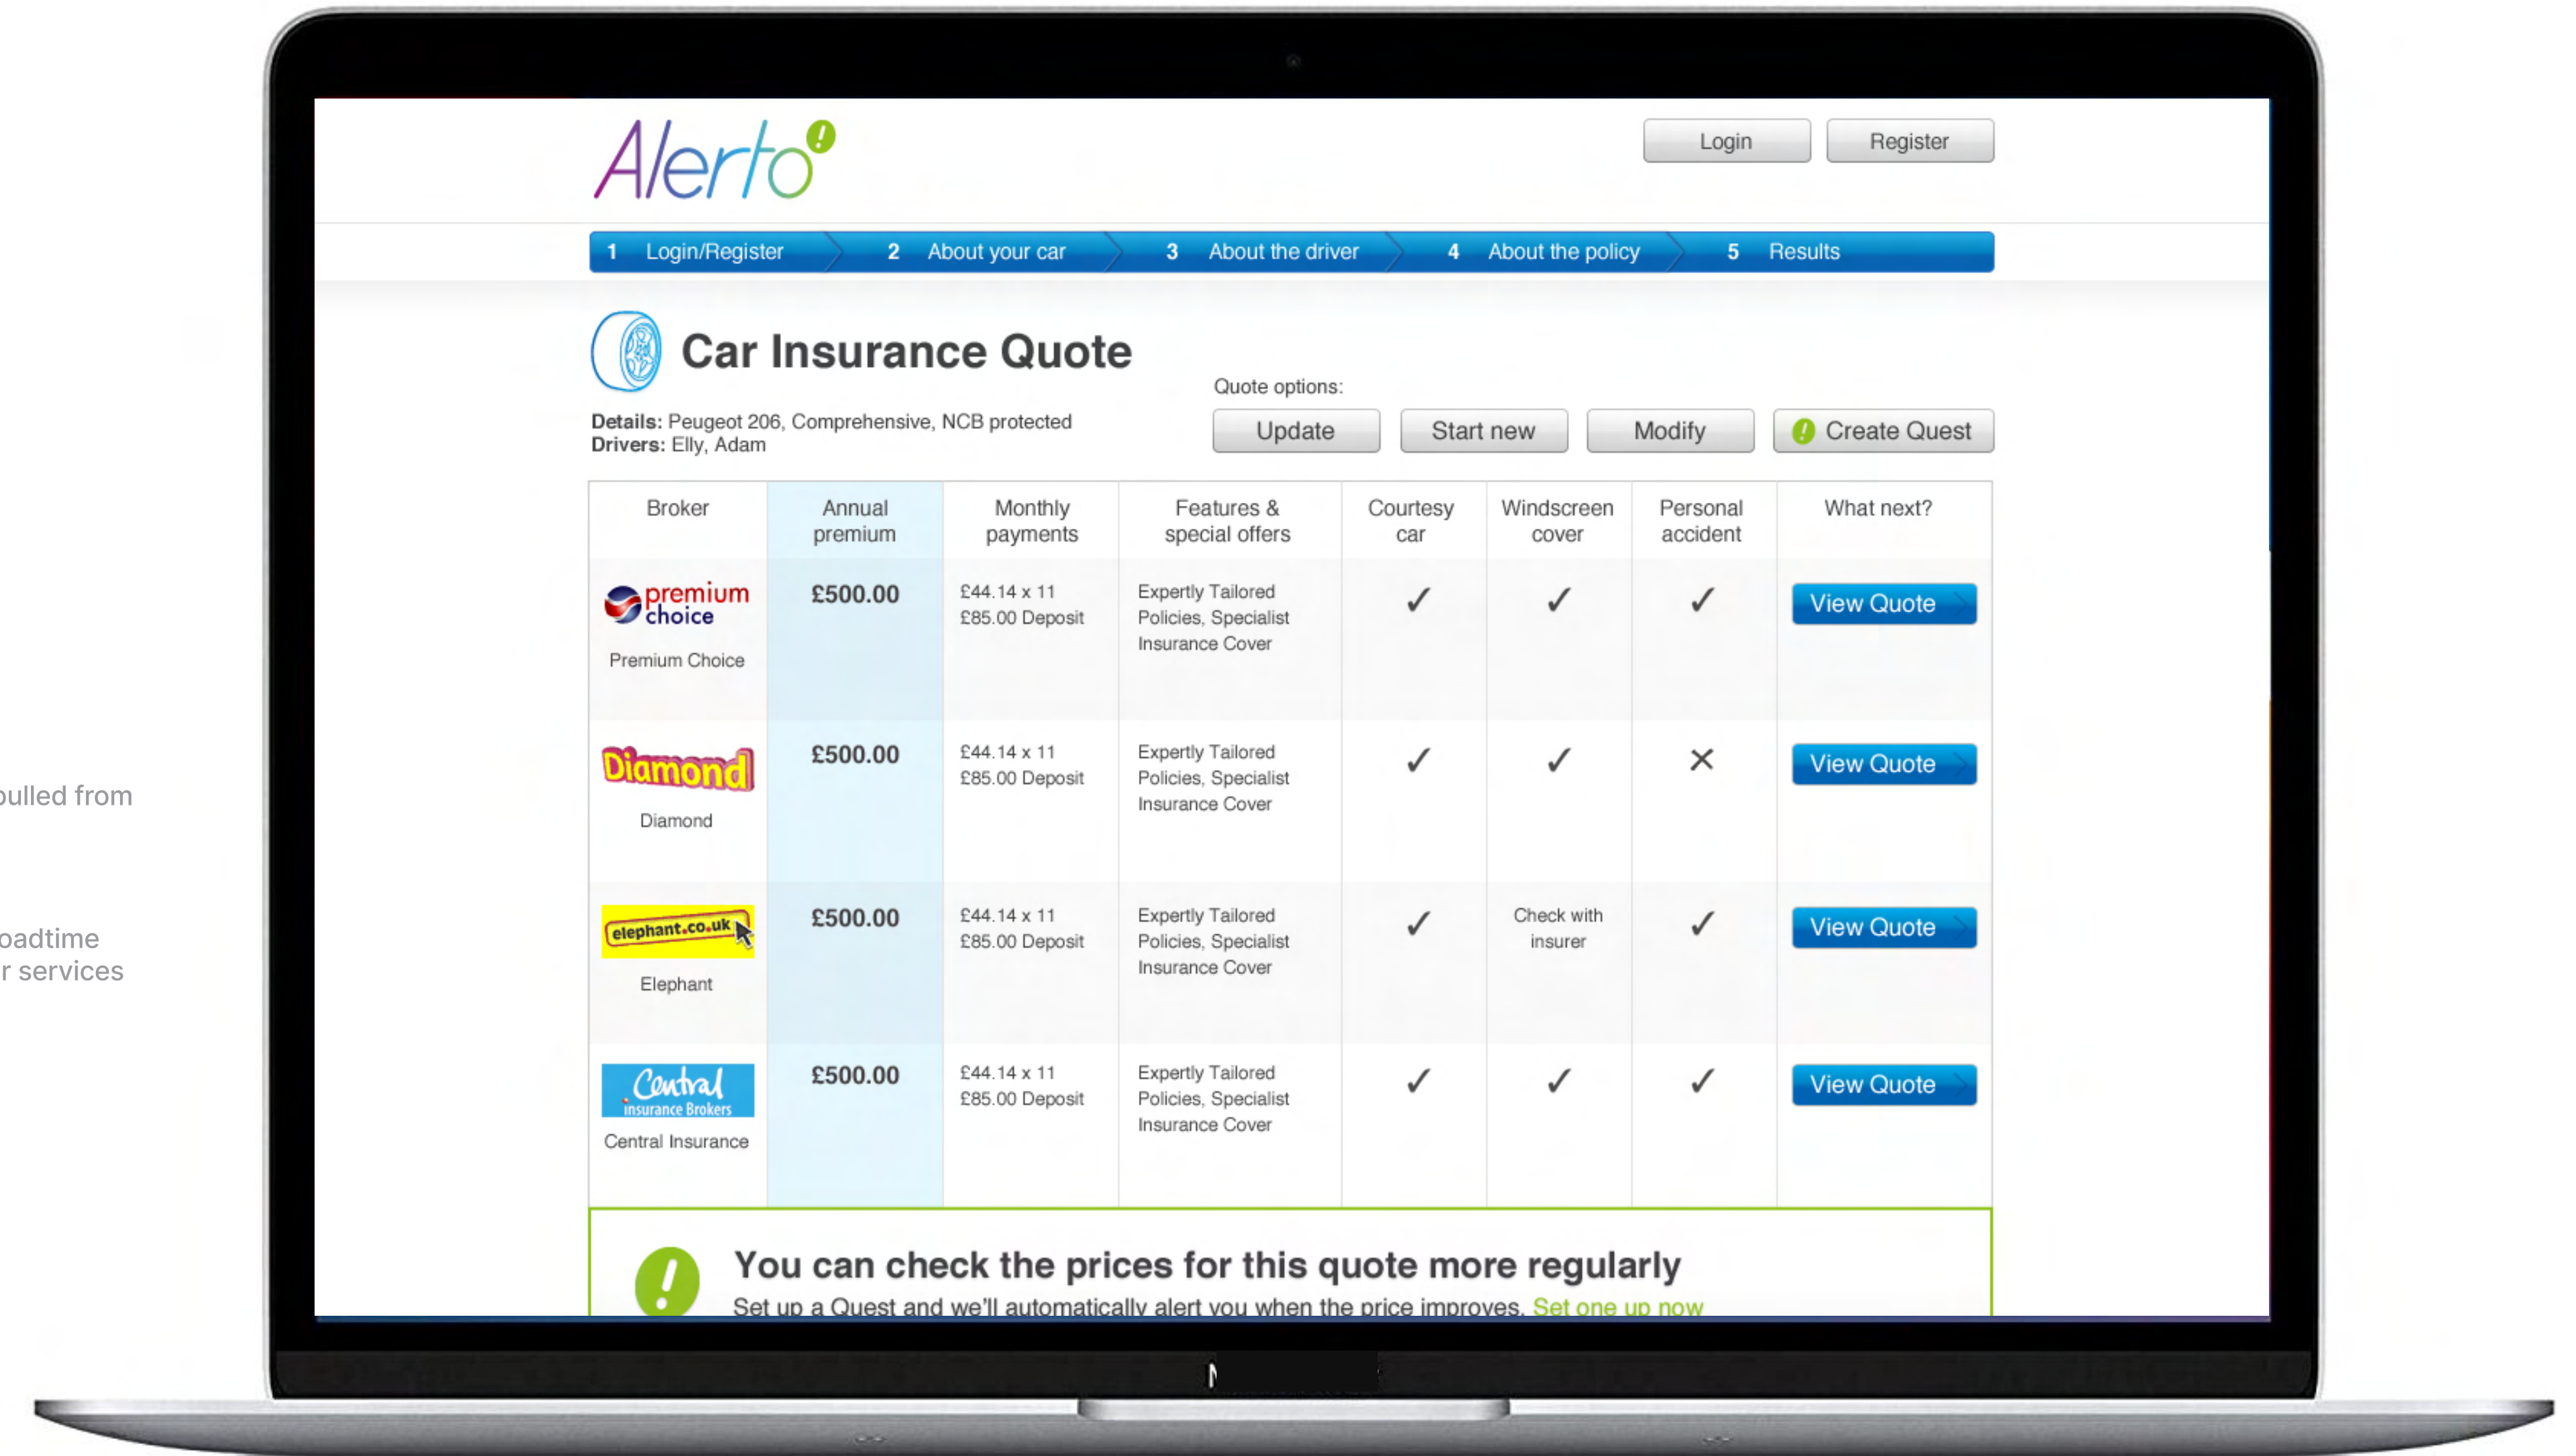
oulled from

oadtime
r services

Alerto

Login Register

1 Login/Register 2 About your car 3 About the driver 4 About the policy 5 Results

Car Insurance Quote

Details: Peugeot 206, Comprehensive, NCB protected
Drivers: Elly, Adam

Quote options:

Update Start new Modify Create Quest

| Broker | Annual premium | Monthly payments | Features & special offers | Courtesy car | Windscreen cover | Personal accident | What next? |
|---|---|---|---|---|---|---|---|
| premium choice Premium Choice | £500.00 | £44.14 x 11 £85.00 Deposit | Expertly Tailored Policies, Specialist Insurance Cover | ✓ | ✓ | ✓ | View Quote |
| Diamond Diamond | £500.00 | £44.14 x 11 £85.00 Deposit | Expertly Tailored Policies, Specialist Insurance Cover | ✓ | ✓ | ✕ | View Quote |
| elephant.co.uk Elephant | £500.00 | £44.14 x 11 £85.00 Deposit | Expertly Tailored Policies, Specialist Insurance Cover | ✓ | Check with insurer | ✓ | View Quote |
| Central insurance Brokers Central Insurance | £500.00 | £44.14 x 11 £85.00 Deposit | Expertly Tailored Policies, Specialist Insurance Cover | ✓ | ✓ | ✓ | View Quote |

You can check the prices for this quote more regularly
Set up a Quest and we'll automatically alert you when the price improves. Set one up now